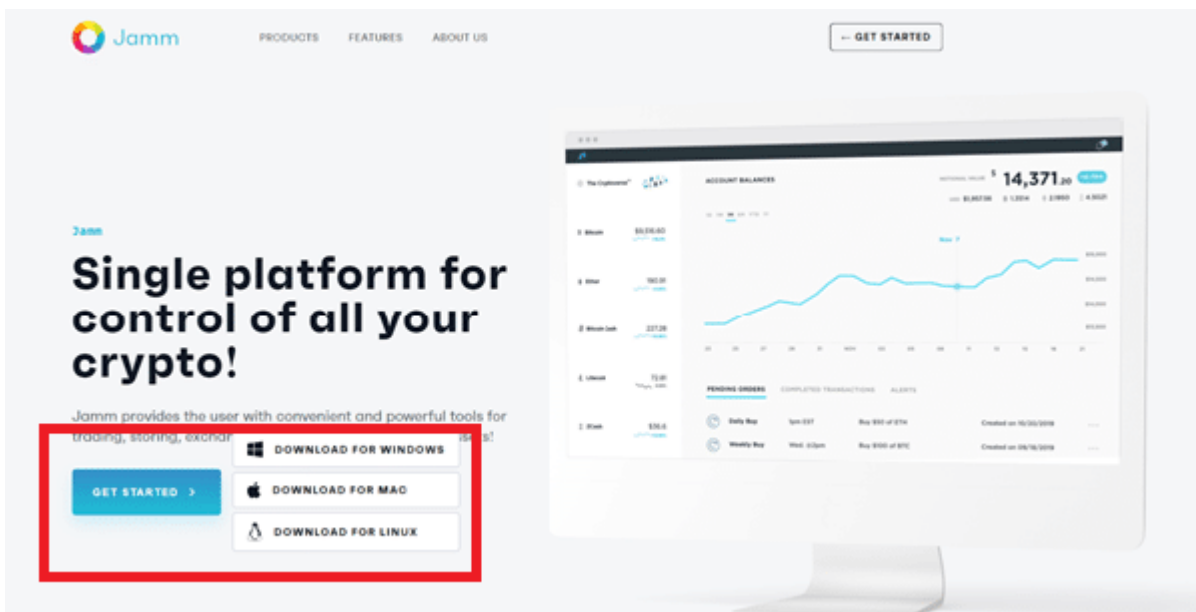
Jamm

PRODUCTS FEATURES ABOUT US

← GET STARTED

Jamm

Single platform for control of all your crypto!

Jamm provides the user with convenient and powerful tools for trading, storing, exchan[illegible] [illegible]sers!

GET STARTED >

DOWNLOAD FOR WINDOWS

DOWNLOAD FOR MAC

DOWNLOAD FOR LINUX

ACCOUNT BALANCES

$ 14,371.20

Bitcoin $9,516.60

Ether 580.91

Bitcoin Cash 227.28

Litecoin 72.81

ZCash $36.6

PENDING ORDERS COMPLETED TRANSACTIONS ALERTS

Daily Buy Buy $50 of ETH Created on 10/20/2018

Weekly Buy Buy $100 of BTC Created on 08/18/2018